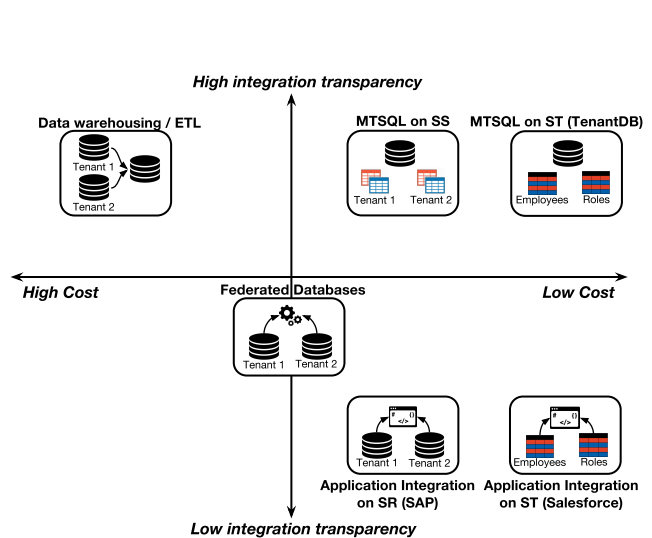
High integration transparency

Data warehousing / ETL

Tenant 1

Tenant 2

MTSQL on SS

Tenant 1

Tenant 2

MTSQL on ST (TenantDB)

Employees

Roles

High Cost

Federated Databases

Low Cost

Tenant 1

Tenant 2

Tenant 1

Tenant 2

Application Integration on SR (SAP)

Employees

Roles

Application Integration on ST (Salesforce)

Low integration transparency